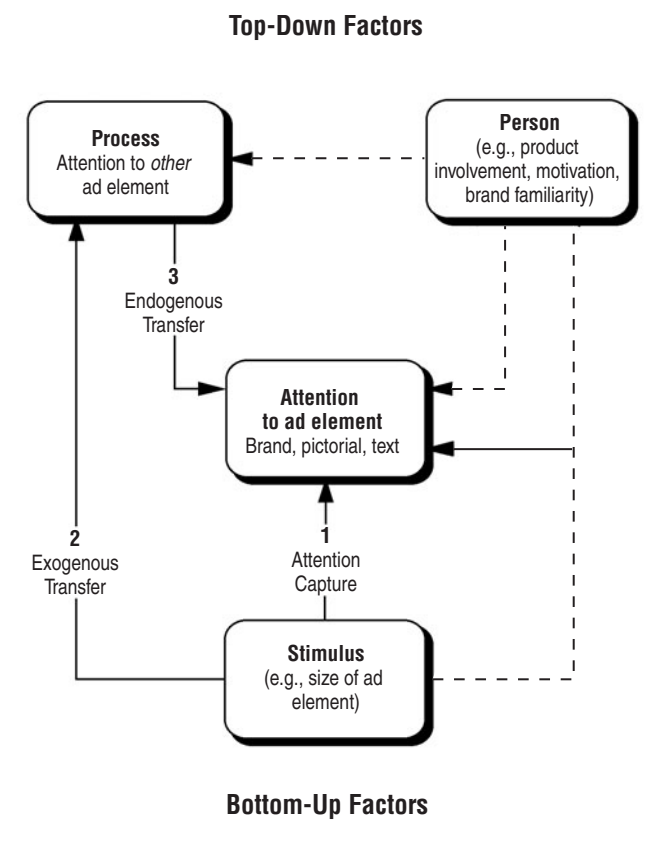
Top-Down Factors

Process
Attention to *other* ad element

Person
(e.g., product involvement, motivation, brand familiarity)

3
Endogenous Transfer

Attention to ad element
Brand, pictorial, text

2
Exogenous Transfer

1
Attention Capture

Stimulus
(e.g., size of ad element)

Bottom-Up Factors